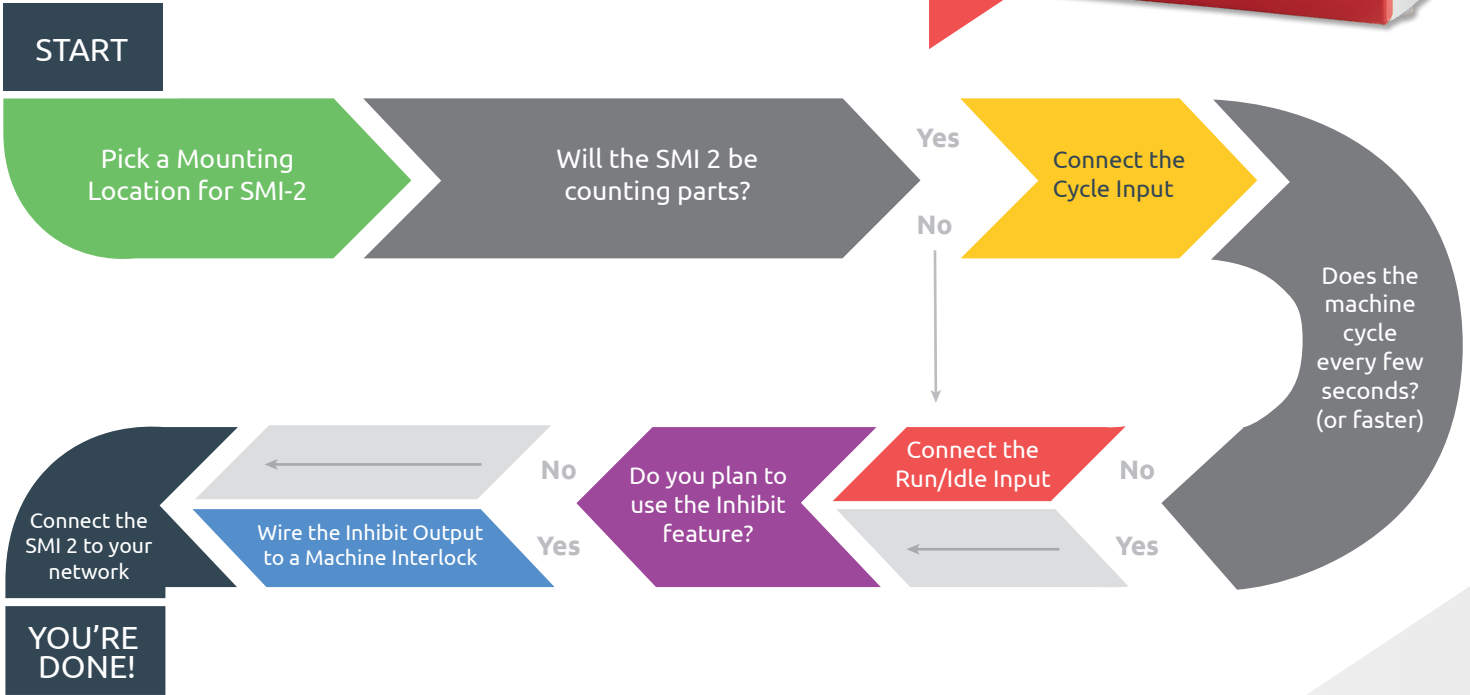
START

Pick a Mounting Location for SMI-2

Will the SMI 2 be counting parts?

Yes

No

Connect the Cycle Input

Does the machine cycle every few seconds? (or faster)

No

Yes

Connect the Run/Idle Input

Do you plan to use the Inhibit feature?

No

Yes

Wire the Inhibit Output to a Machine Interlock

Connect the SMI 2 to your network

YOU'RE DONE!